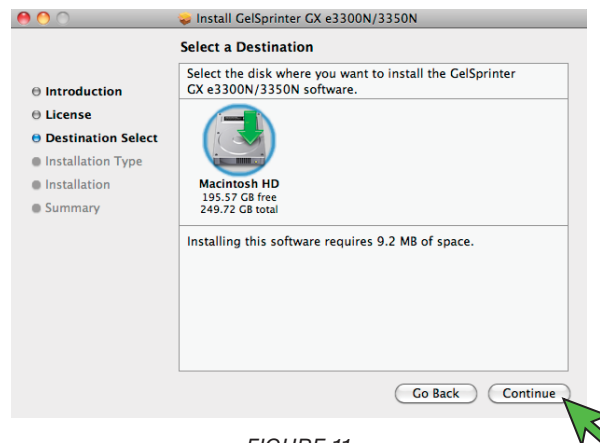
Install GelSprinter GX e3300N/3350N

Select a Destination

Introduction
License
Destination Select
Installation Type
Installation
Summary

Select the disk where you want to install the GelSprinter GX e3300N/3350N software.

Macintosh HD
195.57 GB free
249.72 GB total

Installing this software requires 9.2 MB of space.

Go Back
Continue

FIGURE 11